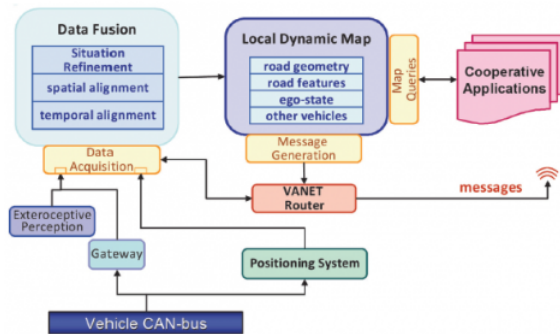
Data Fusion

Situation Refinement

spatial alignment

temporal alignment

Local Dynamic Map

road geometry

road features

ego-state

other vehicles

Map Queries

Cooperative Applications

Message Generation

Data Acquisition

VANET Router

messages

Exteroceptive Perception

Gateway

Positioning System

Vehicle CAN-bus